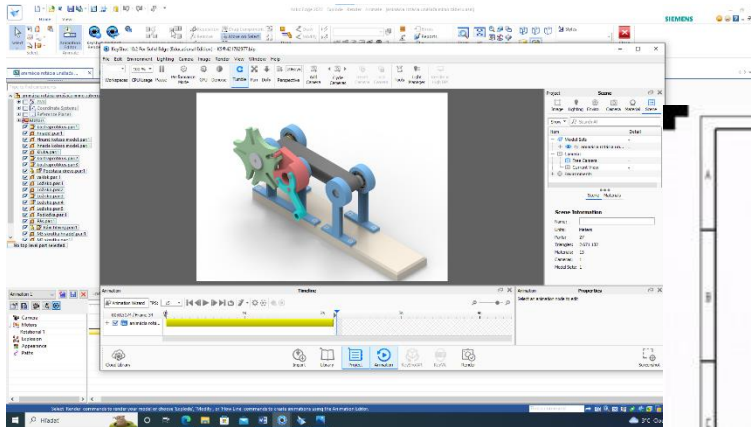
SIEMENS

KeyShot 10.2 for Solid Edge (Educational Edition) - 10.2 - [ASSEMBLY].bip

File Edit Environment Lighting Camera Image Render View Window Help

CPU Usage Pause Performance Mode CPU Denoise Tumble Pan Dolly Perspective Add Camera Geometry View Render Layers Light Manager

Project Scene

Scene Material Camera Environment Lighting Image

Name

Model Sets

Cameras

Free Camera

Current Vage

Environments

Scene Information

Name:

Units: Meters

Parts: 27

Triangles:

Materials: 13

Cameras: 1

Model Sets: 1

Scene Material

Animation Timeline Properties

Animation Wizard

Select an animation node to edit

Cloud Library Import Library Project Animation KeyShotXR KeyVR Render Screenshot

Hľadať

Coordinate Systems

Reference Planes

Carrier

Rotational 1

Scale

Appearance

Paths

3°C